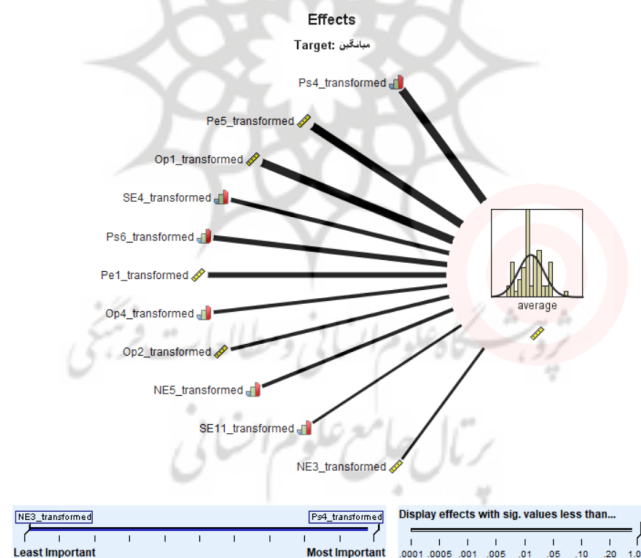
Effects

Target: میانگین

Ps4_transformed

Pe5_transformed

Op1_transformed

SE4_transformed

Ps6_transformed

Pe1_transformed

Op4_transformed

Op2_transformed

NE5_transformed

SE11_transformed

NE3_transformed

average

NE3_transformed

Ps4_transformed

Least Important

Most Important

Display effects with sig. values less than...

.0001 .0005 .001 .005 .01 .05 .10 .20 1.0